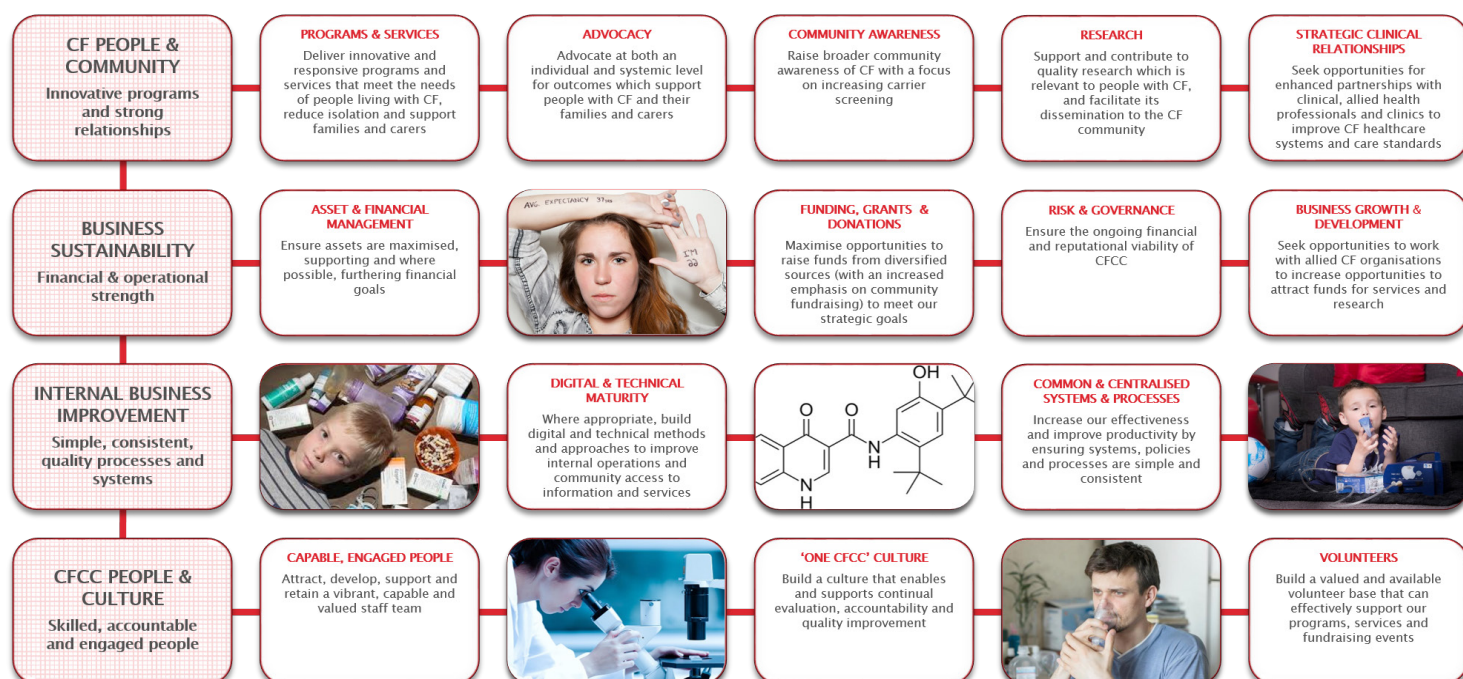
CF PEOPLE & COMMUNITY
Innovative programs and strong relationships

PROGRAMS & SERVICES
Deliver innovative and responsive programs and services that meet the needs of people living with CF, reduce isolation and support families and carers

ADVOCACY
Advocate at both an individual and systemic level for outcomes which support people with CF and their families and carers

COMMUNITY AWARENESS
Raise broader community awareness of CF with a focus on increasing carrier screening

RESEARCH
Support and contribute to quality research which is relevant to people with CF, and facilitate its dissemination to the CF community

STRATEGIC CLINICAL RELATIONSHIPS
Seek opportunities for enhanced partnerships with clinical, allied health professionals and clinics to improve CF healthcare systems and care standards

BUSINESS SUSTAINABILITY
Financial & operational strength

ASSET & FINANCIAL MANAGEMENT
Ensure assets are maximised, supporting and where possible, furthering financial goals

AVG. EXPECTANCY 37yrs
I'M 20

FUNDING, GRANTS & DONATIONS
Maximise opportunities to raise funds from diversified sources (with an increased emphasis on community fundraising) to meet our strategic goals

RISK & GOVERNANCE
Ensure the ongoing financial and reputational viability of CFCC

BUSINESS GROWTH & DEVELOPMENT
Seek opportunities to work with allied CF organisations to increase opportunities to attract funds for services and research

INTERNAL BUSINESS IMPROVEMENT
Simple, consistent, quality processes and systems

DIGITAL & TECHNICAL MATURITY
Where appropriate, build digital and technical methods and approaches to improve internal operations and community access to information and services

OH
O
O
N
H
N
H

COMMON & CENTRALISED SYSTEMS & PROCESSES
Increase our effectiveness and improve productivity by ensuring systems, policies and processes are simple and consistent

CFCC PEOPLE & CULTURE
Skilled, accountable and engaged people

CAPABLE, ENGAGED PEOPLE
Attract, develop, support and retain a vibrant, capable and valued staff team

'ONE CFCC' CULTURE
Build a culture that enables and supports continual evaluation, accountability and quality improvement

VOLUNTEERS
Build a valued and available volunteer base that can effectively support our programs, services and fundraising events